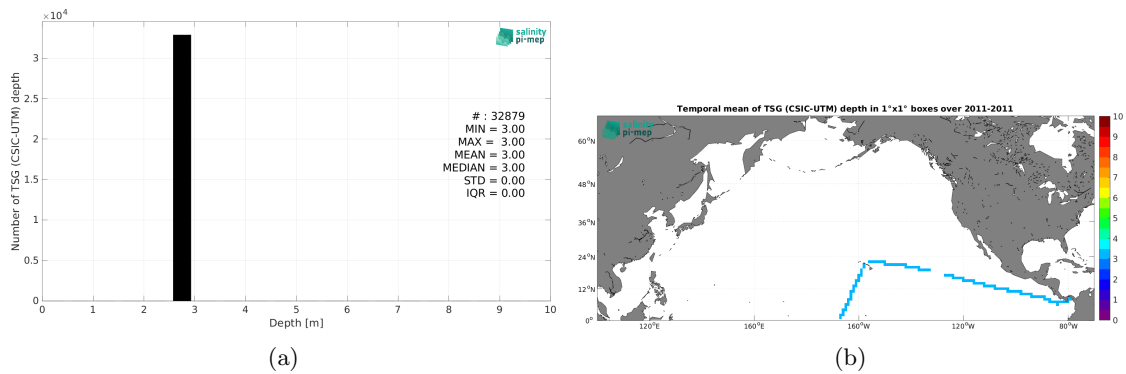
$\times 10^4$

3

2.5

2

1.5

1

0.5

0

Number of TSG (CSIC-UTM) depth

salinity pi-mep

# : 32879
MIN = 3.00
MAX = 3.00
MEAN = 3.00
MEDIAN = 3.00
STD = 0.00
IQR = 0.00

0 1 2 3 4 5 6 7 8 9 10

Depth [m]

(a)

Temporal mean of TSG (CSIC-UTM) depth in 1°x1° boxes over 2011-2011

salinity pi-mep

60°N

48°N

36°N

24°N

12°N

0°

120°E 160°E 160°W 120°W 80°W

10 9 8 7 6 5 4 3 2 1 0

(b)